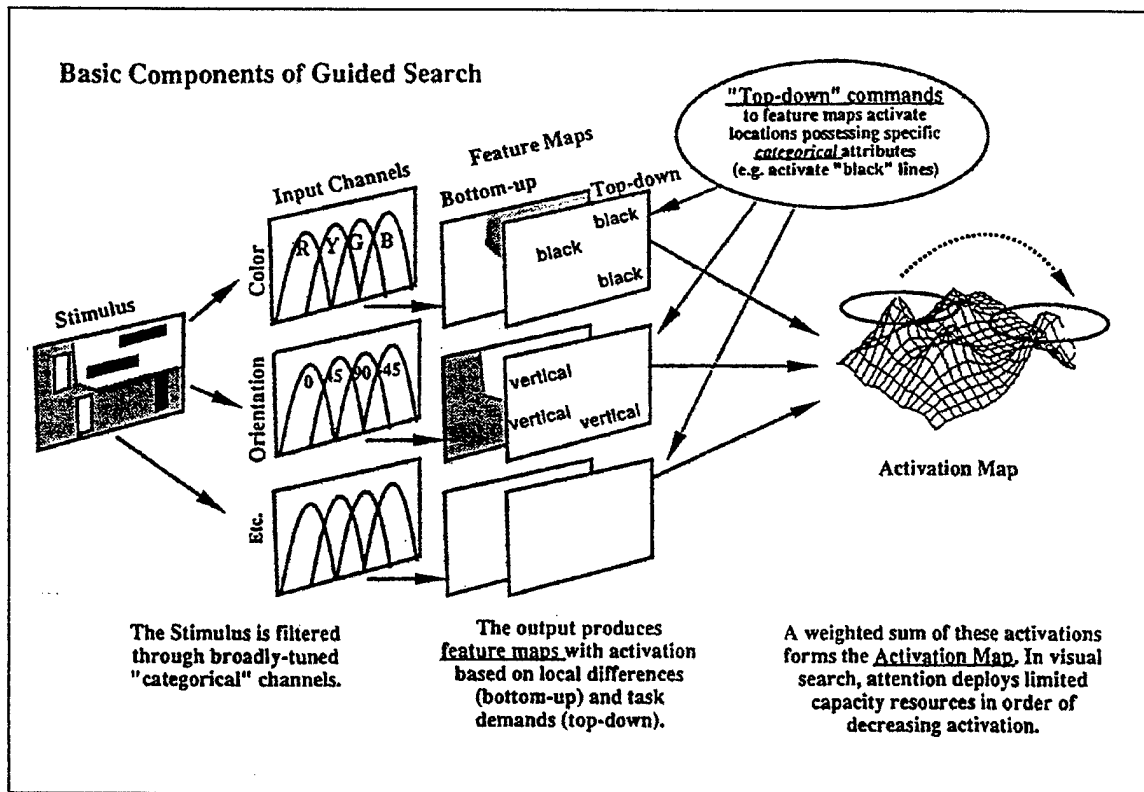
Basic Components of Guided Search

"Top-down" commands to feature maps activate locations possessing specific categorical attributes (e.g. activate "black" lines)

Input Channels

Feature Maps

Bottom-up

Top-down

Stimulus

Color

R Y G B

black

black

black

black

Orientation

0 45 90 45

vertical

vertical

vertical

Etc.

Activation Map

The Stimulus is filtered through broadly-tuned "categorical" channels.

The output produces feature maps with activation based on local differences (bottom-up) and task demands (top-down).

A weighted sum of these activations forms the Activation Map. In visual search, attention deploys limited capacity resources in order of decreasing activation.